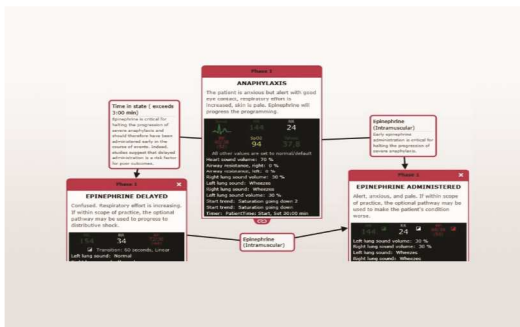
Phase 1

ANAPHYLAXIS

The patient is anxious but alert with good eye contact, respiratory effort is increased, skin is pale. Epinephrine will progress the programming.

144 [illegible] 24
94 37.8

All other values are set to normal/default
Heart sound volume: 70 %
Airway resistance, right: 0 %
Airway resistance, left: 0 %
Right lung sound volume: 30 %
Left lung sound: Wheezes
Right lung sound: Wheezes
Left lung sound volume: 30 %
Start trend: Saturation going down 3
Start trend: Saturation going down
Timer: PatientTimer Start, Set 00:00 min

Time in state ( exceeds 3:00 min)
Epinephrine is critical for halting the progression of severe anaphylaxis and should therefore have been administered early in the course of events. Indeed, studies suggest that delayed administration is a risk factor for poor outcomes.

Epinephrine (Intramuscular)
Early epinephrine administration is critical for halting the progression of severe anaphylaxis.

Phase 2

EPINEPHRINE DELAYED

Confused. Respiratory effort is increasing. If within scope of practice, the optional pathway may be used to progress to distributive shock.

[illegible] 34

Transition: 30 seconds, Linear
Left lung sound: Normal
Right lung sound: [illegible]

Epinephrine (Intramuscular)

Phase 3

EPINEPHRINE ADMINISTERED

Alert, anxious, and pale. If within scope of practice, the optional pathway may be used to make the patient's condition worse.

144 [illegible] 24

Left lung sound volume: 30 %
Right lung sound volume: 30 %
Left lung sound: Wheezes
Right lung sound: Wheezes